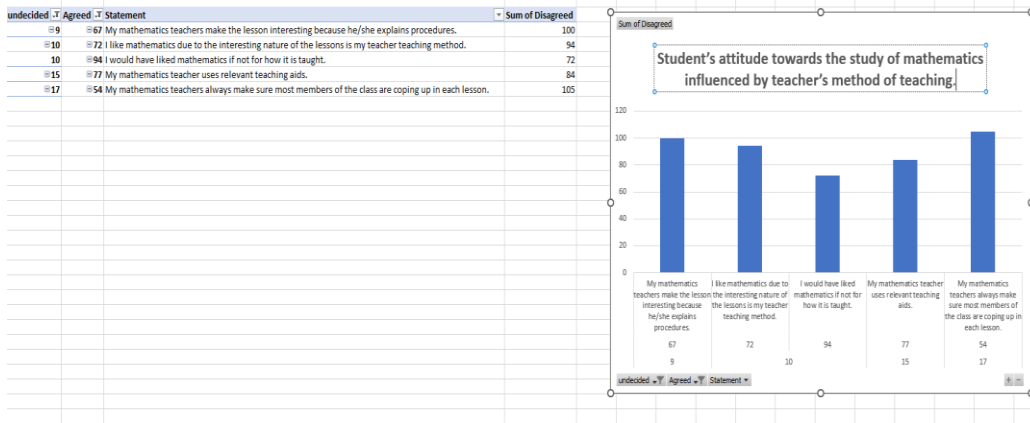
| undecided | Agreed | Statement | Sum of Disagreed |
|---|---|---|---|
| ⊟9 | ⊟67 | My mathematics teachers make the lesson interesting because he/she explains procedures. | 100 |
| ⊟10 | ⊟72 | I like mathematics due to the interesting nature of the lessons is my teacher teaching method. | 94 |
| 10 | ⊟94 | I would have liked mathematics if not for how it is taught. | 72 |
| ⊟15 | ⊟77 | My mathematics teacher uses relevant teaching aids. | 84 |
| ⊟17 | ⊟54 | My mathematics teachers always make sure most members of the class are coping up in each lesson. | 105 |

Sum of Disagreed

Student's attitude towards the study of mathematics influenced by teacher's method of teaching.

120
100
80
60
40
20
0

My mathematics teachers make the lesson interesting because he/she explains procedures.
I like mathematics due to the interesting nature of the lessons is my teacher teaching method.
I would have liked mathematics if not for how it is taught.
My mathematics teacher uses relevant teaching aids.
My mathematics teachers always make sure most members of the class are coping up in each lesson.

67 72 94 77 54
9 10 15 17

undecided Agreed Statement